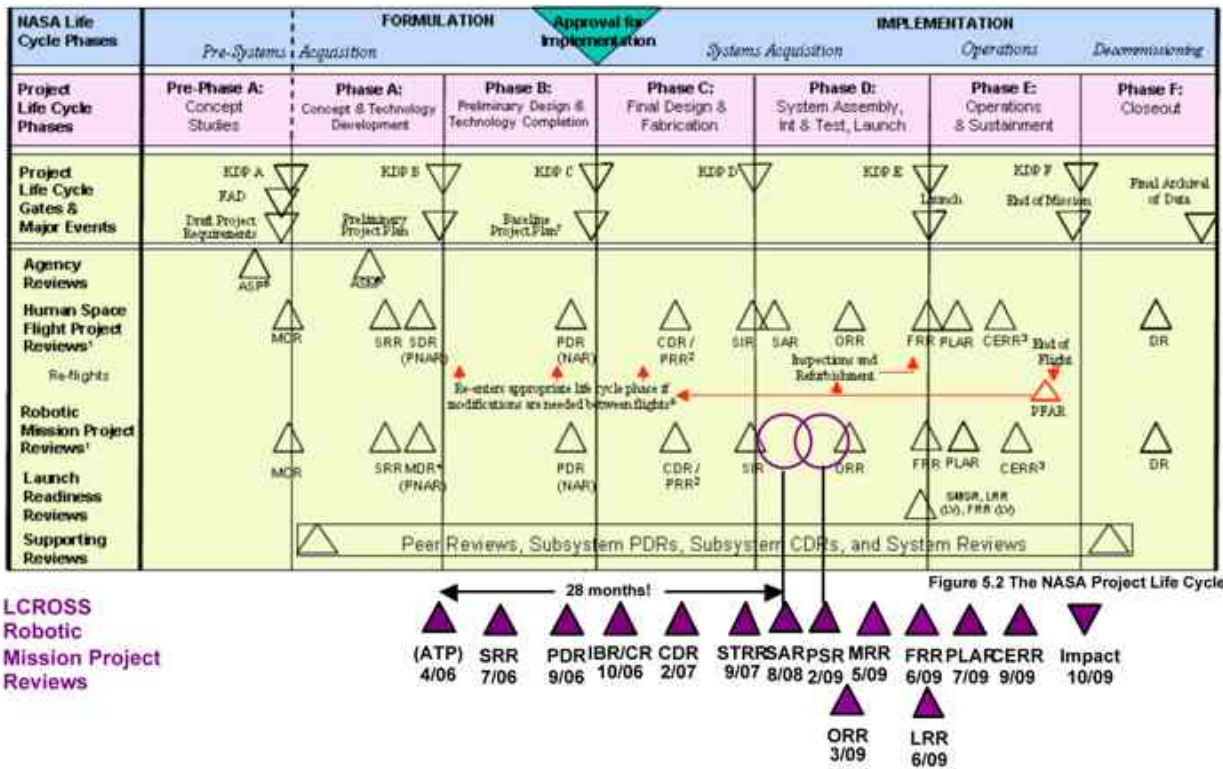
NASA Life Cycle Phases

FORMULATION

Approval for Implementation

IMPLEMENTATION

Pre-Systems Acquisition

Systems Acquisition

Operations

Decommissioning

Project Life Cycle Phases

Pre-Phase A: Concept Studies

Phase A: Concept & Technology Development

Phase B: Preliminary Design & Technology Completion

Phase C: Final Design & Fabrication

Phase D: System Assembly, Int & Test, Launch

Phase E: Operations & Sustainment

Phase F: Closeout

Project Life Cycle Gates & Major Events

KDP A

FAD

Draft Project Requirements

KDP B

Preliminary Project Plan

KDP C

Baseline Project Plan⁷

KDP D

KDP E

Launch

KDP F

End of Mission

Final Archival of Data

Agency Reviews

ASP⁶

ASM⁶

Human Space Flight Project Reviews¹

MCR

SRR

SDR (PNAR)

PDR (NAR)

CDR / PRR²

SIR

SAR

ORR

FRR

PLAR

CERR³

End of Flight

DR

Re-flights

Inspections and Refurbishment

Re-enters appropriate life cycle phase if modifications are needed between flights⁵

PFAR

Robotic Mission Project Reviews¹

MCR

SRR

MDR⁴ (PNAR)

PDR (NAR)

CDR / PRR²

SIR

ORR

FRR

PLAR

CERR³

DR

Launch Readiness Reviews

SMSR, LRR (LV), FRR (LV)

Supporting Reviews

Peer Reviews, Subsystem PDRs, Subsystem CDRs, and System Reviews

Figure 5.2 The NASA Project Life Cycle

28 months!

LCROSS Robotic Mission Project Reviews

(ATP) 4/06

SRR 7/06

PDR 9/06

IBR/CR 10/06

CDR 2/07

STRR 9/07

SAR 8/08

PSR 2/09

MRR 5/09

FRR 6/09

PLAR 7/09

CERR 9/09

Impact 10/09

ORR 3/09

LRR 6/09